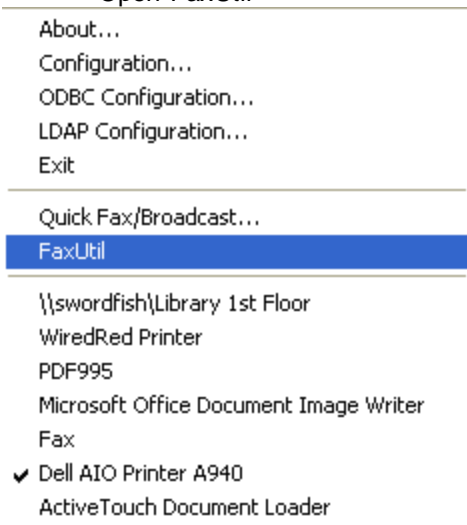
Open FaxUtil

About...
Configuration...
ODBC Configuration...
LDAP Configuration...
Exit

Quick Fax/Broadcast...
FaxUtil

\\swordfish\Library 1st Floor
WiredRed Printer
PDF995
Microsoft Office Document Image Writer
Fax
✔ Dell AIO Printer A940
ActiveTouch Document Loader